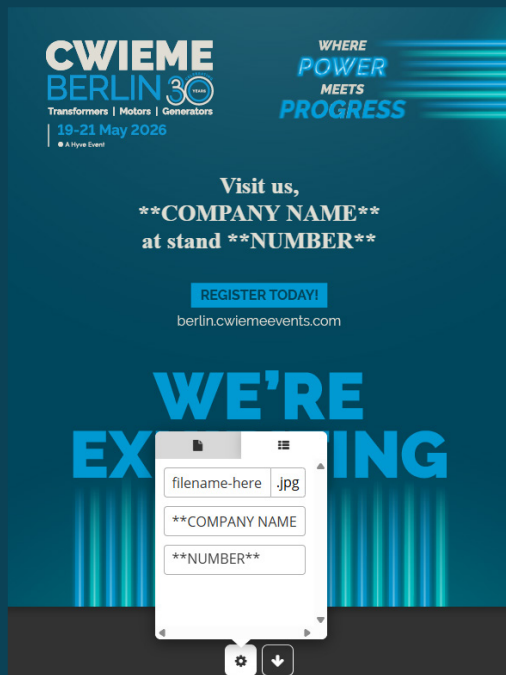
CWIEME
BERLIN 30 YEARS
Transformers | Motors | Generators
19-21 May 2026
A Hyve Event

WHERE
POWER
MEETS
PROGRESS

Visit us,
**COMPANY NAME**
at stand **NUMBER**

REGISTER TODAY!
berlin.cwiemeevents.com

WE'RE
EX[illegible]ING

filename-here .jpg
**COMPANY NAME
**NUMBER**